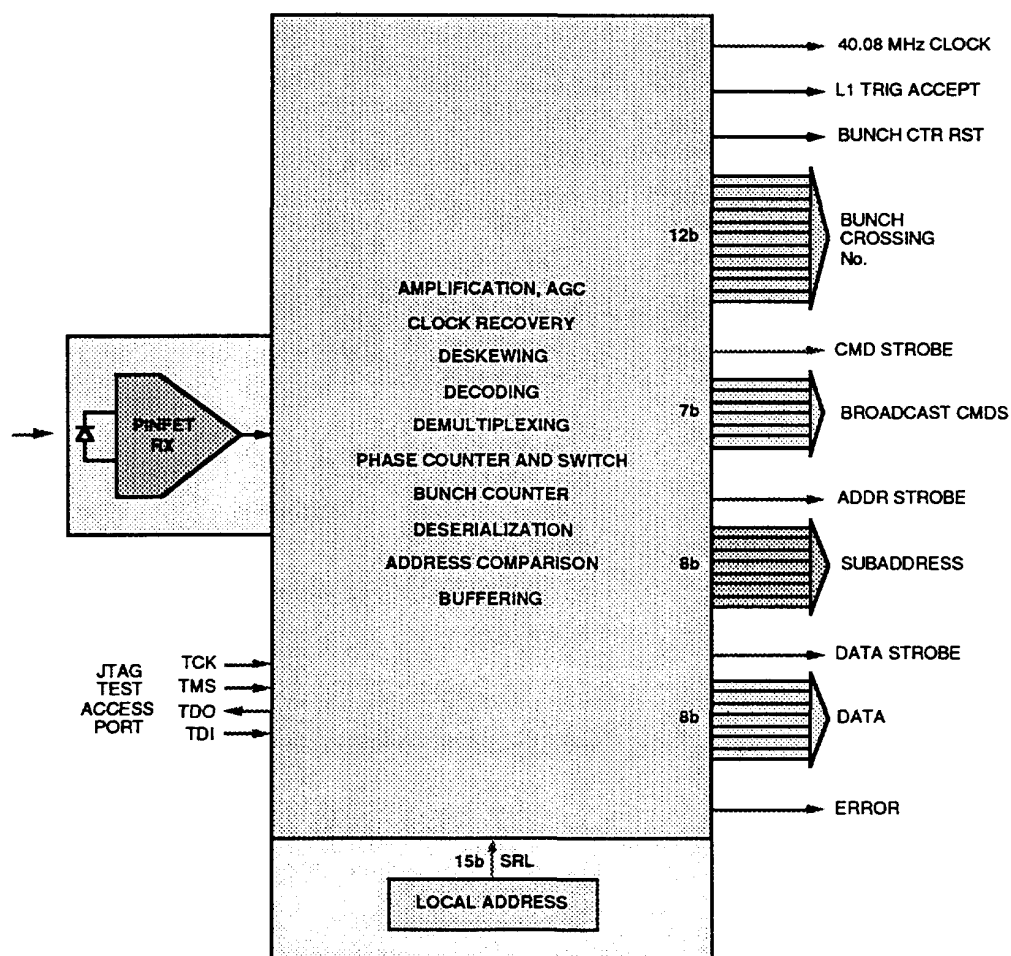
40.08 MHz CLOCK
L1 TRIG ACCEPT
BUNCH CTR RST
12b
BUNCH CROSSING No.

PINFET RX

AMPLIFICATION, AGC
CLOCK RECOVERY
DESKEWING
DECODING
DEMULTIPLEXING
PHASE COUNTER AND SWITCH
BUNCH COUNTER
DESERIALIZATION
ADDRESS COMPARISON
BUFFERING

CMD STROBE
7b
BROADCAST CMDS
ADDR STROBE
8b
SUBADDRESS
DATA STROBE
8b
DATA
ERROR

JTAG TEST ACCESS PORT
TCK
TMS
TDO
TDI

15b SRL
LOCAL ADDRESS